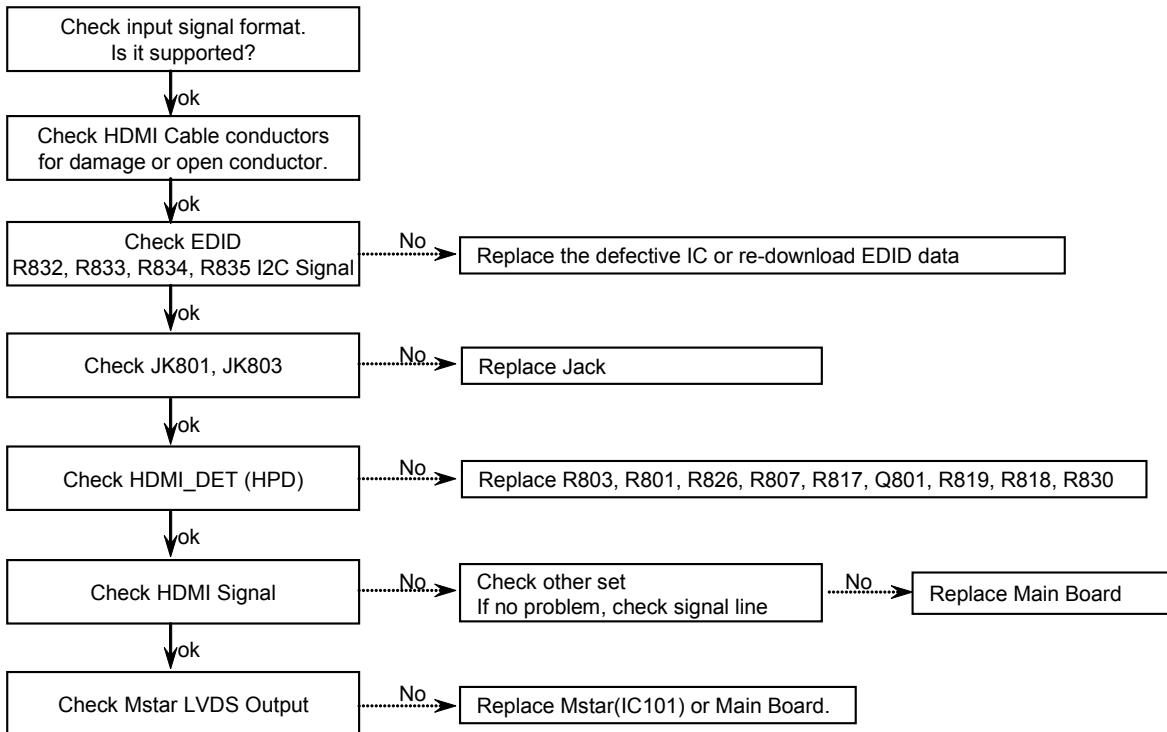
Check input signal format.
Is it supported?

ok

Check HDMI Cable conductors for damage or open conductor.

ok

Check EDID
R832, R833, R834, R835 I2C Signal

No

Replace the defective IC or re-download EDID data

ok

Check JK801, JK803

No

Replace Jack

ok

Check HDMI_DET (HPD)

No

Replace R803, R801, R826, R807, R817, Q801, R819, R818, R830

ok

Check HDMI Signal

No

Check other set
If no problem, check signal line

No

Replace Main Board

ok

Check Mstar LVDS Output

No

Replace Mstar(IC101) or Main Board.